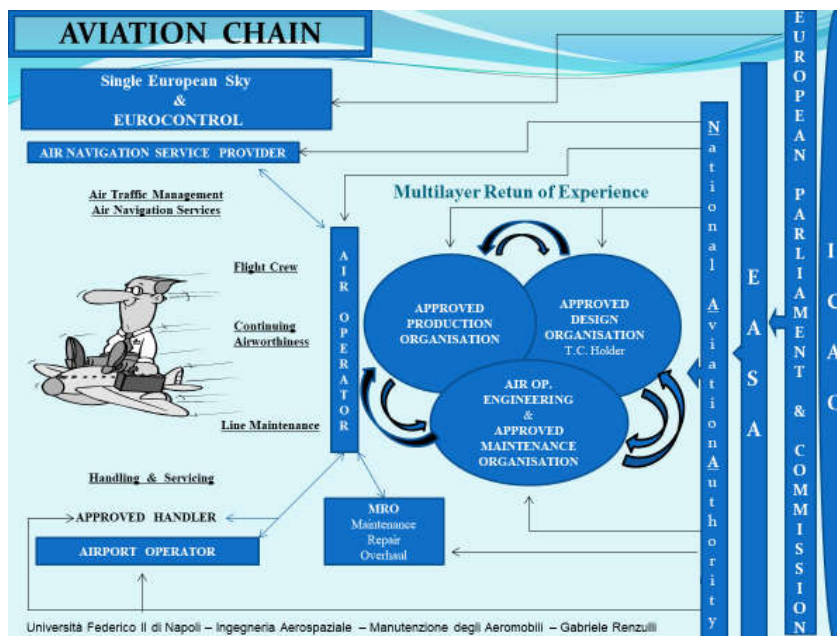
AVIATION CHAIN

Single European Sky
&
EUROCONTROL

AIR NAVIGATION SERVICE PROVIDER

Air Traffic Management
Air Navigation Services

Flight Crew

Continuing Airworthiness

Line Maintenance

Handling & Servicing

APPROVED HANDLER

AIRPORT OPERATOR

AIR OPERATOR

Multilayer Retun of Experience

APPROVED PRODUCTION ORGANISATION

APPROVED DESIGN ORGANISATION
T.C. Holder

AIR OP. ENGINEERING & APPROVED MAINTENANCE ORGANISATION

MRO
Maintenance
Repair
Overhaul

National Aviation Authority

EASA

EUROPEAN PARLIAMENT & COMMISSION

ICAO

Università Federico II di Napoli – Ingegneria Aerospaziale – Manutenzione degli Aeromobili – Gabriele Renzulli